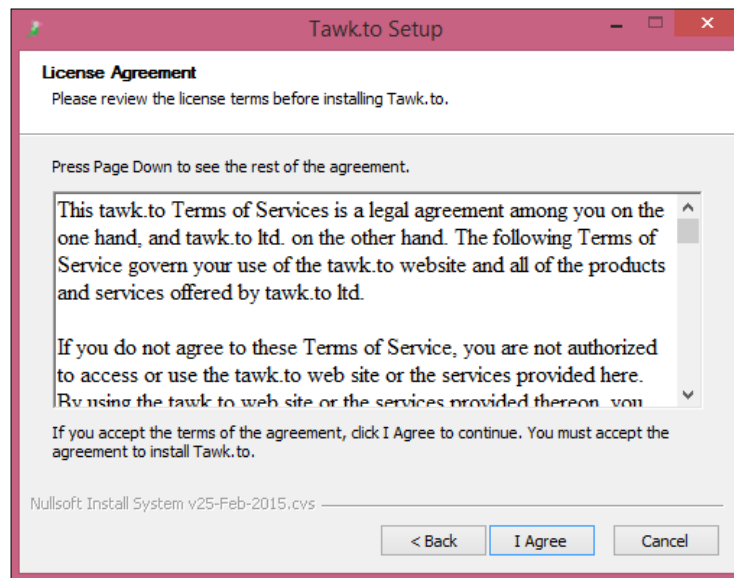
Tawk.to Setup

License Agreement
Please review the license terms before installing Tawk.to.

Press Page Down to see the rest of the agreement.

This tawk.to Terms of Services is a legal agreement among you on the one hand, and tawk.to ltd. on the other hand. The following Terms of Service govern your use of the tawk.to website and all of the products and services offered by tawk.to ltd.

If you do not agree to these Terms of Service, you are not authorized to access or use the tawk.to web site or the services provided here. By using the tawk.to web site or the services provided thereon, you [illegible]

If you accept the terms of the agreement, click I Agree to continue. You must accept the agreement to install Tawk.to.

Nullsoft Install System v25-Feb-2015.cvs

< Back
I Agree
Cancel